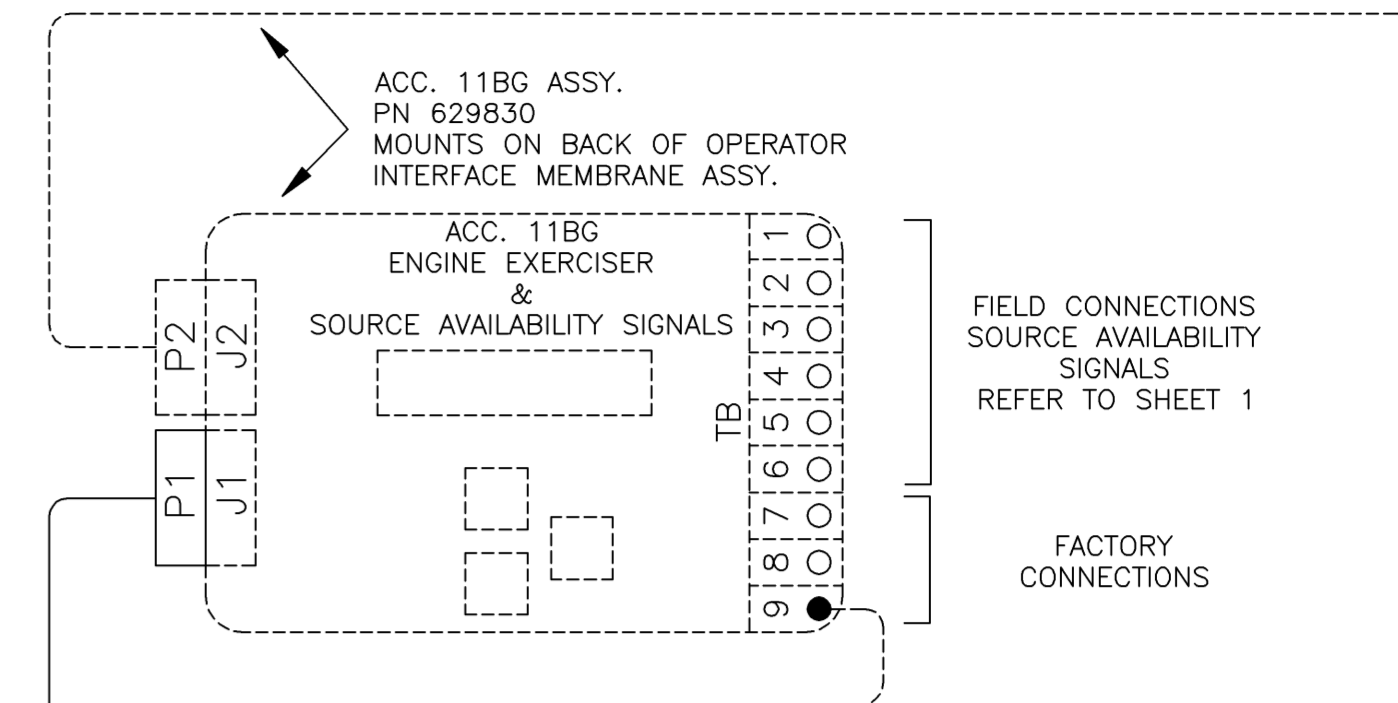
ACC. 11BG ASSY.
PN 629830
MOUNTS ON BACK OF OPERATOR INTERFACE MEMBRANE ASSY.

ACC. 11BG
ENGINE EXERCISER
&
SOURCE AVAILABILITY SIGNALS

P2 J2
P1 J1

TB
1
2
3
4
5
6
7
8
9

FIELD CONNECTIONS
SOURCE AVAILABILITY SIGNALS
REFER TO SHEET 1

FACTORY CONNECTIONS